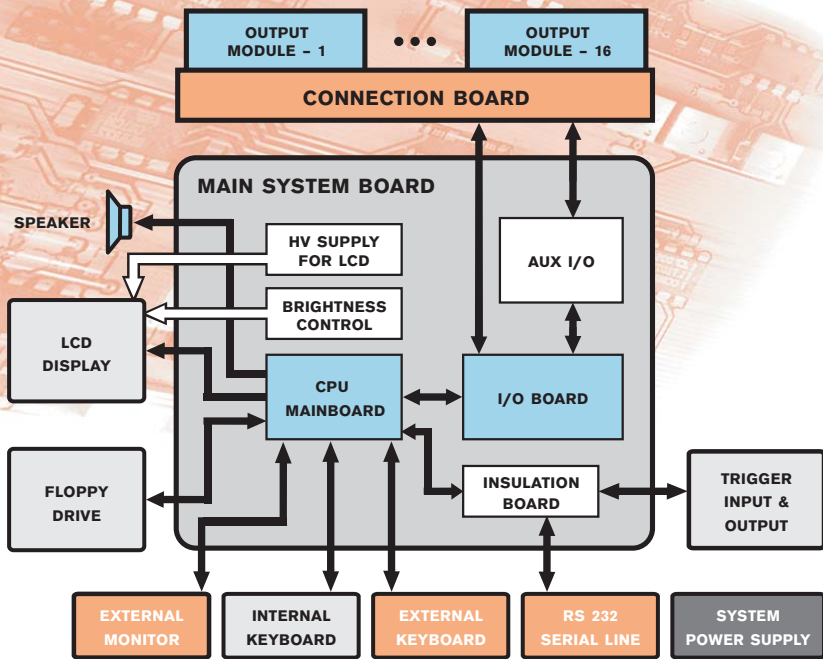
OUTPUT MODULE – 1

•••

OUTPUT MODULE – 16

CONNECTION BOARD

MAIN SYSTEM BOARD

SPEAKER

HV SUPPLY FOR LCD

BRIGHTNESS CONTROL

AUX I/O

LCD DISPLAY

CPU MAINBOARD

I/O BOARD

FLOPPY DRIVE

INSULATION BOARD

TRIGGER INPUT & OUTPUT

EXTERNAL MONITOR

INTERNAL KEYBOARD

EXTERNAL KEYBOARD

RS 232 SERIAL LINE

SYSTEM POWER SUPPLY